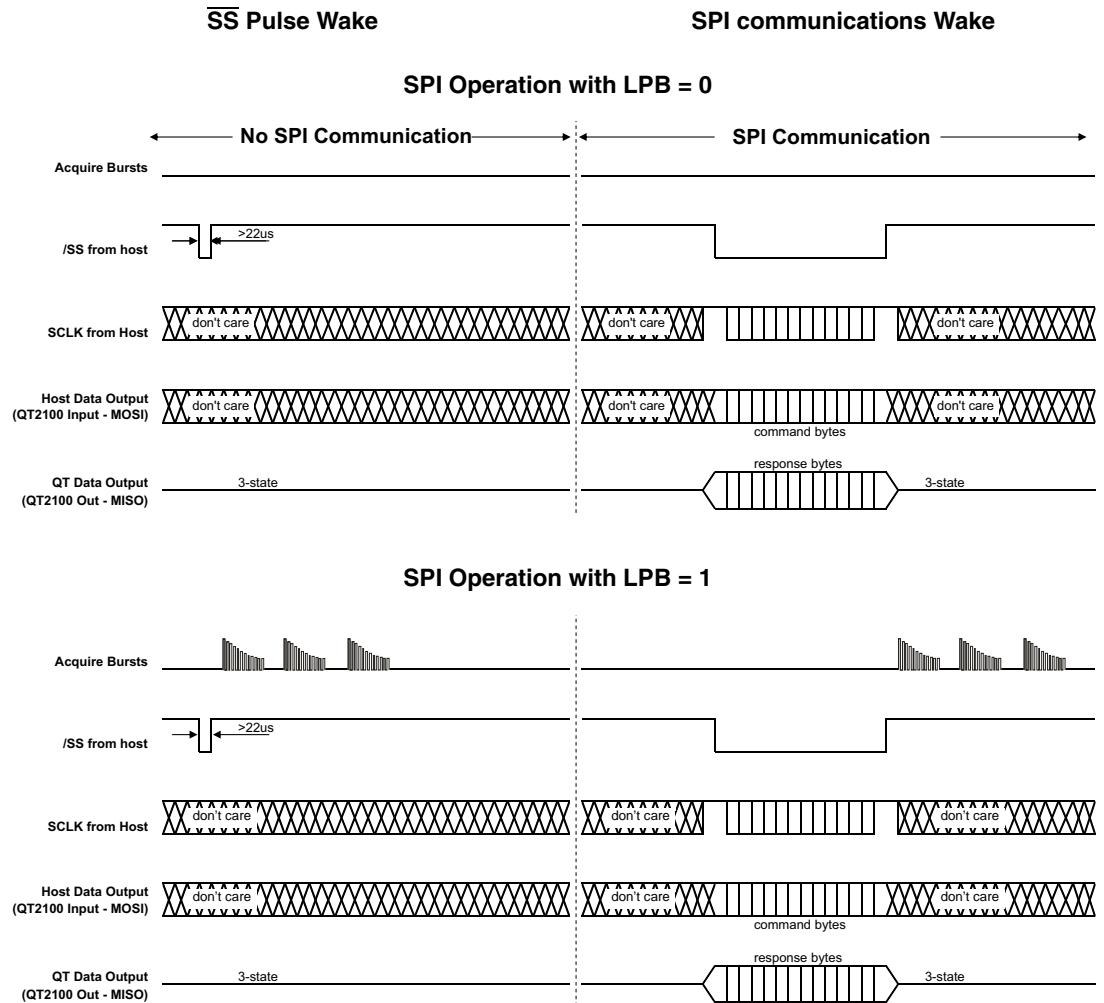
$\overline{SS}$ Pulse Wake

SPI communications Wake

SPI Operation with LPB = 0

No SPI Communication

SPI Communication

Acquire Bursts

/SS from host

>22us

SCLK from Host

don't care

don't care

don't care

Host Data Output (QT2100 Input - MOSI)

don't care

don't care

don't care

command bytes

QT Data Output (QT2100 Out - MISO)

3-state

response bytes

3-state

SPI Operation with LPB = 1

Acquire Bursts

/SS from host

>22us

SCLK from Host

don't care

don't care

don't care

Host Data Output (QT2100 Input - MOSI)

don't care

don't care

don't care

command bytes

QT Data Output (QT2100 Out - MISO)

3-state

response bytes

3-state